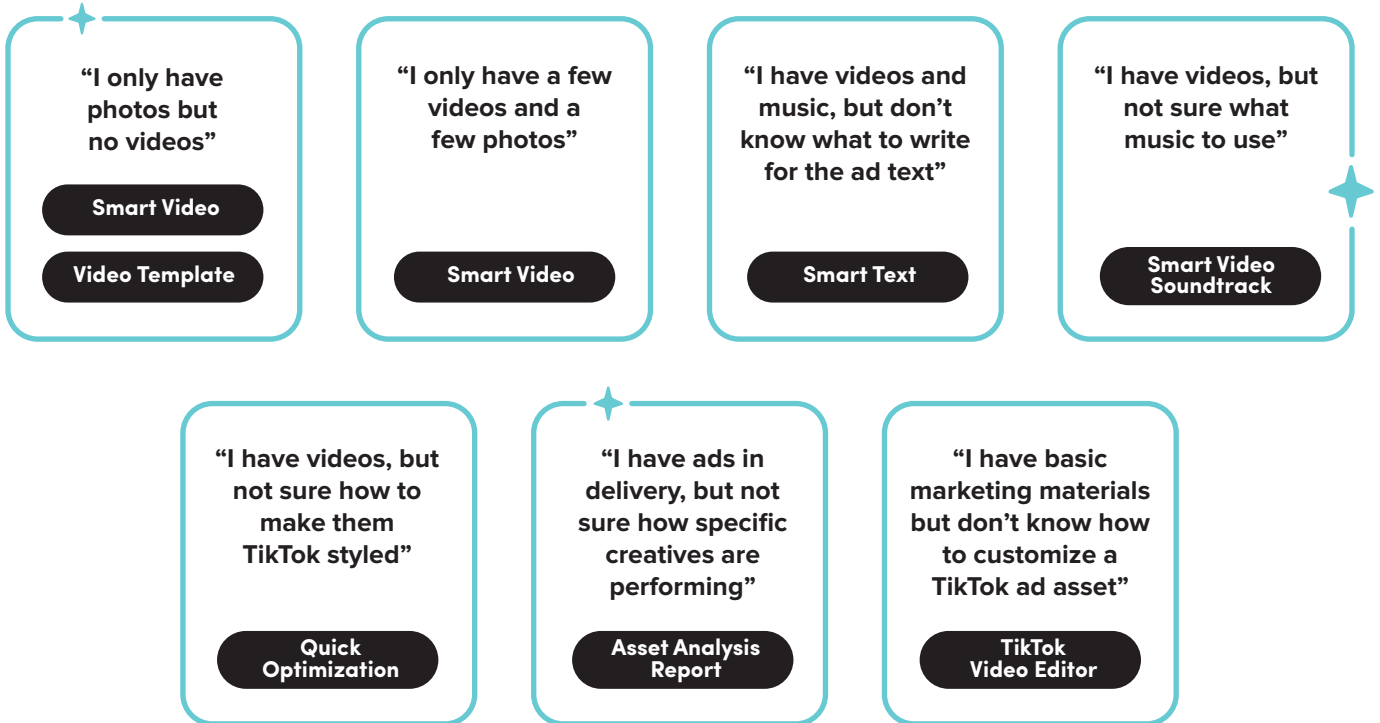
“I only have photos but no videos”

Smart Video

Video Template

“I only have a few videos and a few photos”

Smart Video

“I have videos and music, but don’t know what to write for the ad text”

Smart Text

“I have videos, but not sure what music to use”

Smart Video Soundtrack

“I have videos, but not sure how to make them TikTok styled”

Quick Optimization

“I have ads in delivery, but not sure how specific creatives are performing”

Asset Analysis Report

“I have basic marketing materials but don’t know how to customize a TikTok ad asset”

TikTok Video Editor